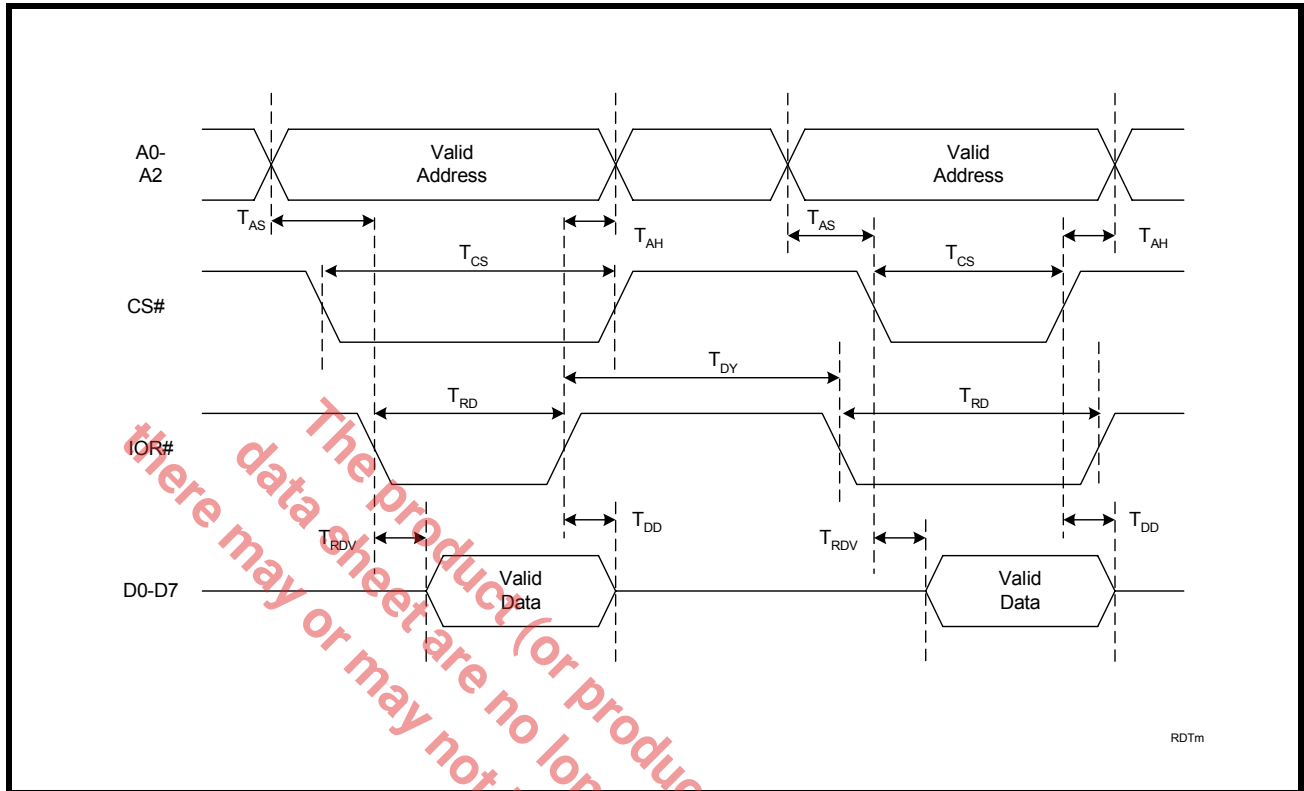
A0-A2

Valid Address

Valid Address

$T_{AS}$

$T_{AH}$

$T_{AS}$

$T_{AH}$

$T_{CS}$

$T_{CS}$

CS#

$T_{DY}$

$T_{RD}$

$T_{RD}$

IOR#

$T_{DD}$

$T_{DD}$

$T_{RDV}$

$T_{RDV}$

D0-D7

Valid Data

Valid Data

RDTm

The product (or produc

data sheet are no lon

there may or may not